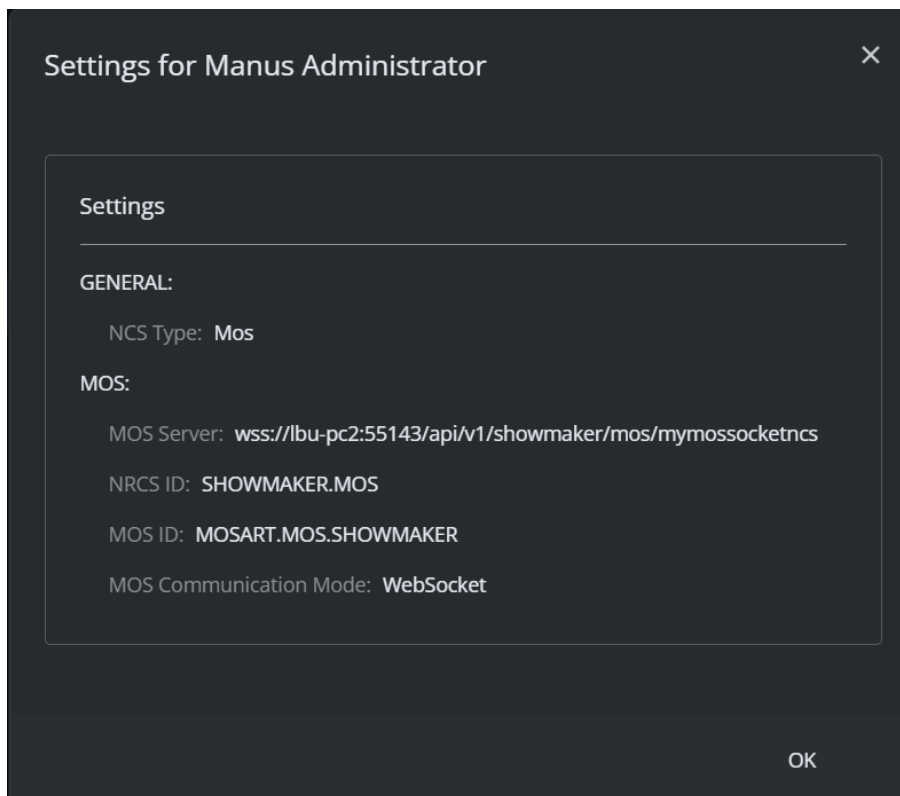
Settings for Manus Administrator

×

Settings

GENERAL:

NCS Type: Mos

MOS:

MOS Server: wss://lbu-pc2:55143/api/v1/showmaker/mos/mymossocketncs

NRCS ID: SHOWMAKER.MOS

MOS ID: MOSART.MOS.SHOWMAKER

MOS Communication Mode: WebSocket

OK